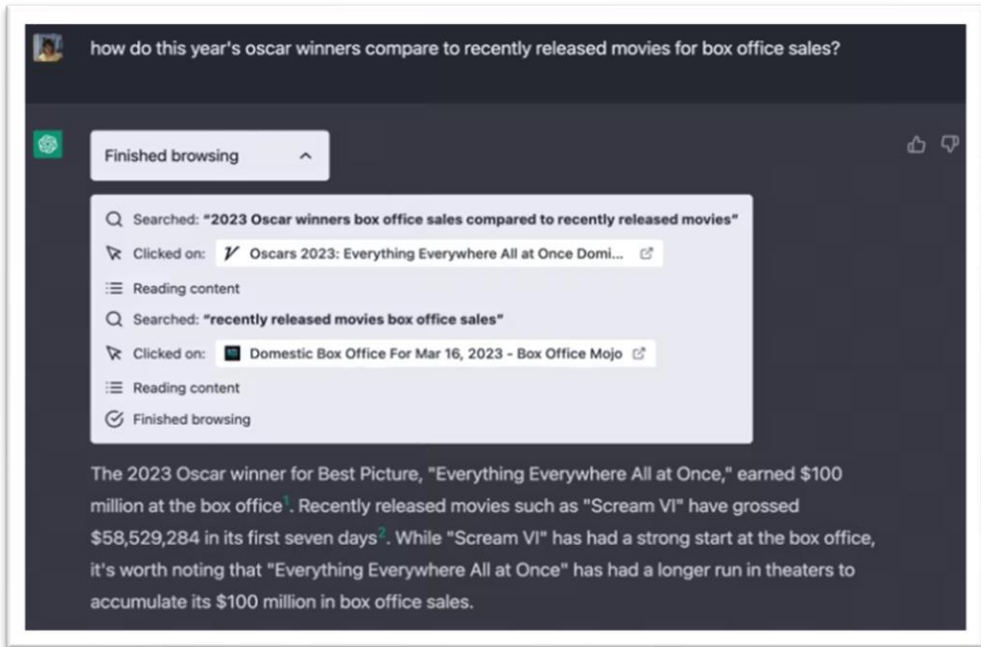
how do this year's oscar winners compare to recently released movies for box office sales?

Finished browsing

Searched: "2023 Oscar winners box office sales compared to recently released movies"

Clicked on: Oscars 2023: Everything Everywhere All at Once Domi...

Reading content

Searched: "recently released movies box office sales"

Clicked on: Domestic Box Office For Mar 16, 2023 - Box Office Mojo

Reading content

Finished browsing

The 2023 Oscar winner for Best Picture, "Everything Everywhere All at Once," earned $100 million at the box office$^1$. Recently released movies such as "Scream VI" have grossed $58,529,284 in its first seven days$^2$. While "Scream VI" has had a strong start at the box office, it's worth noting that "Everything Everywhere All at Once" has had a longer run in theaters to accumulate its $100 million in box office sales.